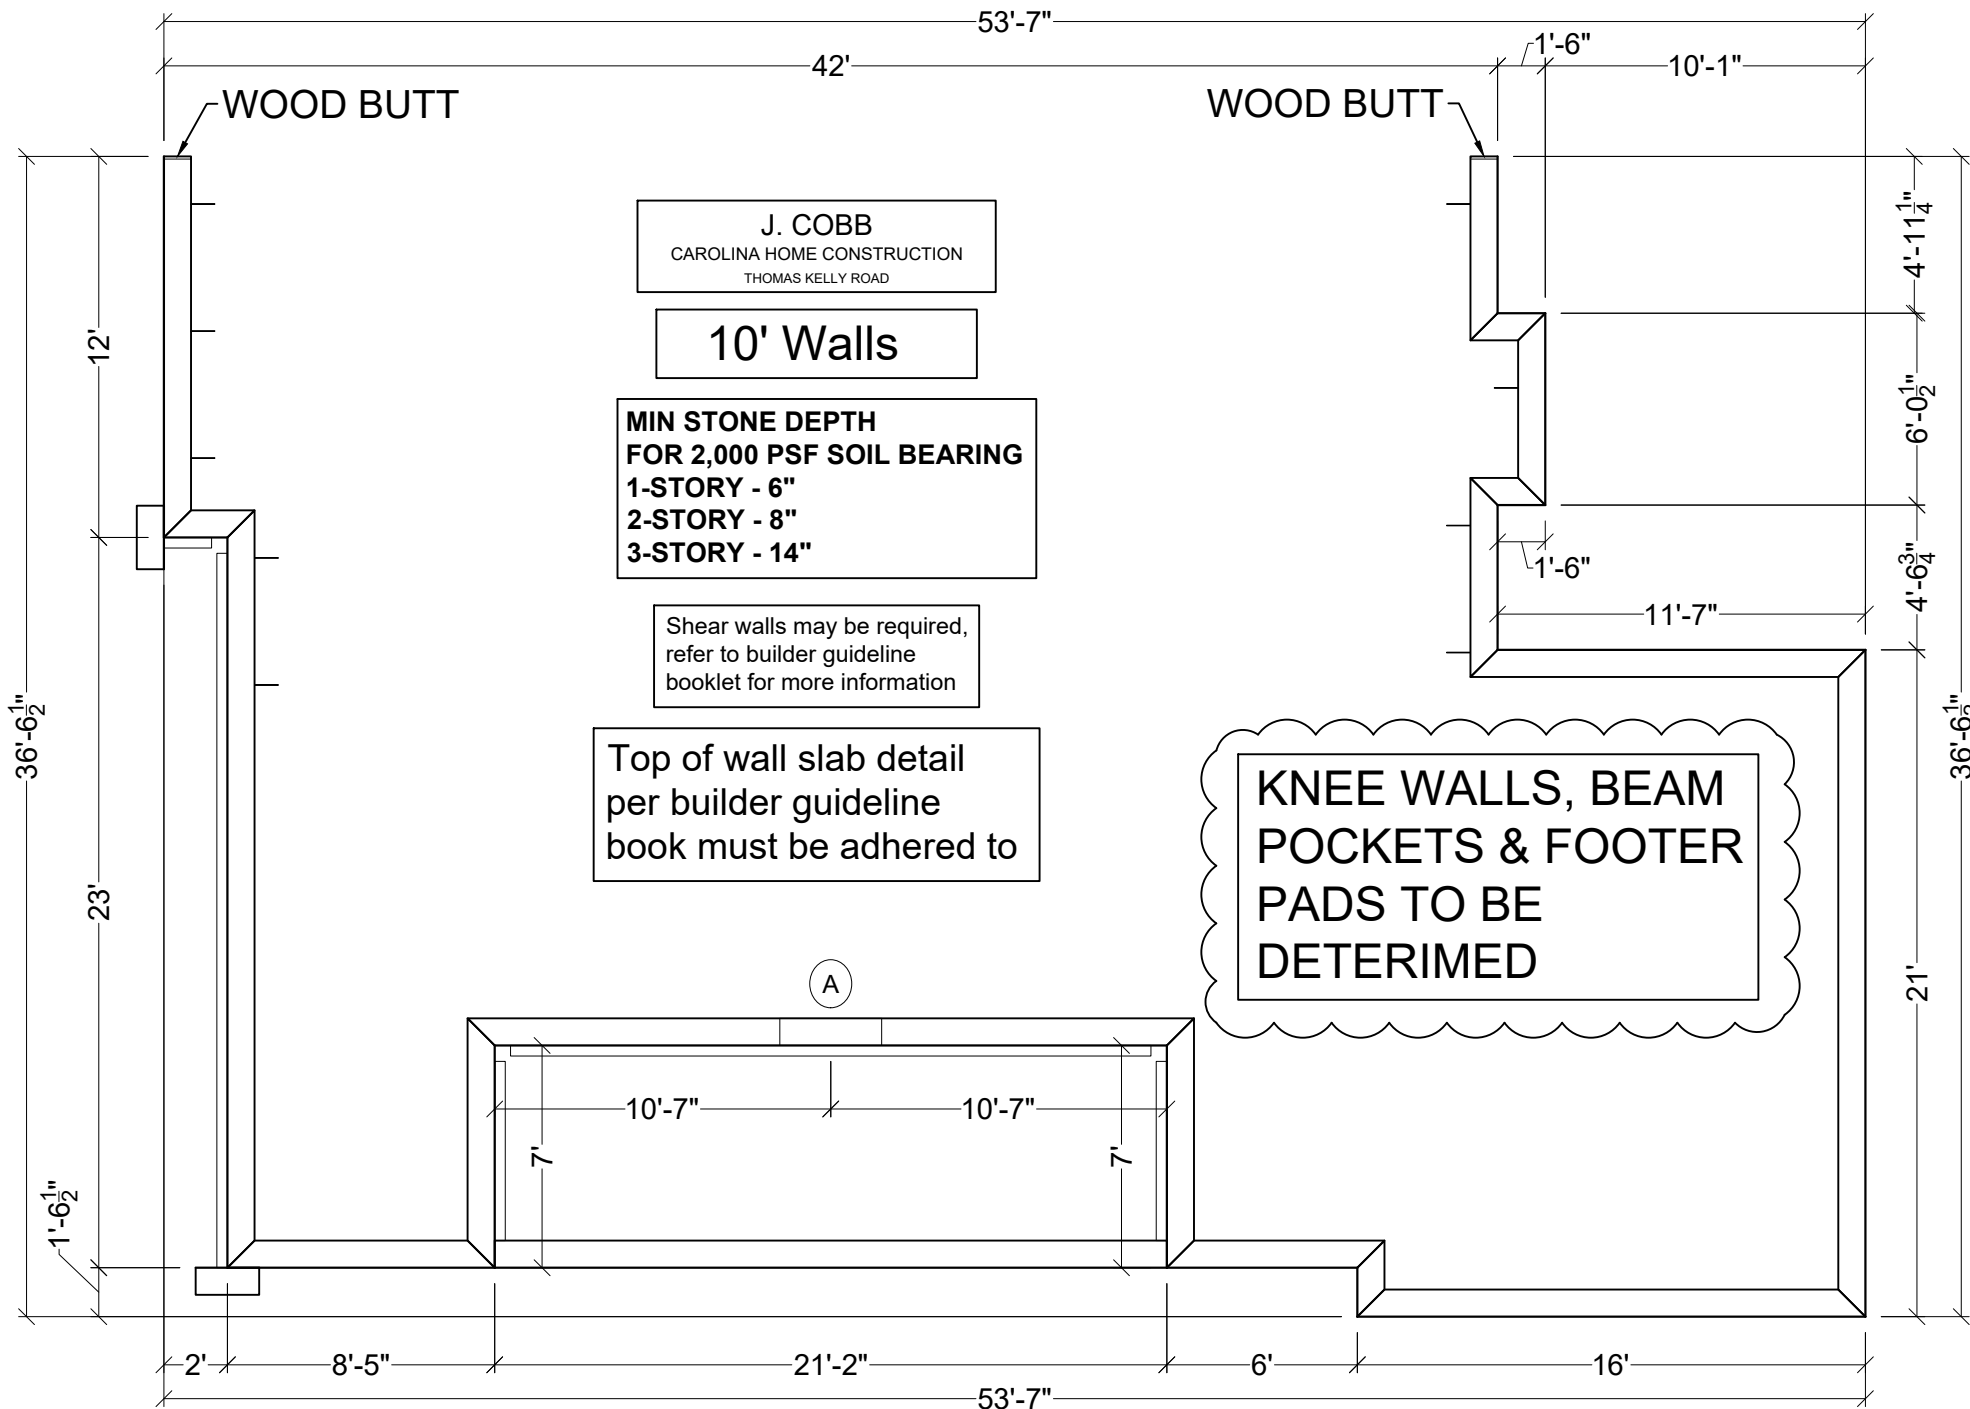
53'-7"

42'

1'-6"

10'-1"

WOOD BUTT

WOOD BUTT

J. COBB
CAROLINA HOME CONSTRUCTION
THOMAS KELLY ROAD

10' Walls

MIN STONE DEPTH
FOR 2,000 PSF SOIL BEARING
1-STORY - 6"
2-STORY - 8"
3-STORY - 14"

Shear walls may be required, refer to builder guideline booklet for more information

Top of wall slab detail per builder guideline book must be adhered to

KNEE WALLS, BEAM POCKETS & FOOTER PADS TO BE DETERIMED

12'

23'

$36'-6\frac{1}{2}"$

$1'-6\frac{1}{2}"$

$4'-11\frac{1}{4}"$

$6'-0\frac{1}{2}"$

$4'-6\frac{3}{4}"$

1'-6"

11'-7"

21'

$36'-6\frac{1}{2}"$

A

10'-7"

10'-7"

7'

7'

2'

8'-5"

21'-2"

6'

16'

53'-7"